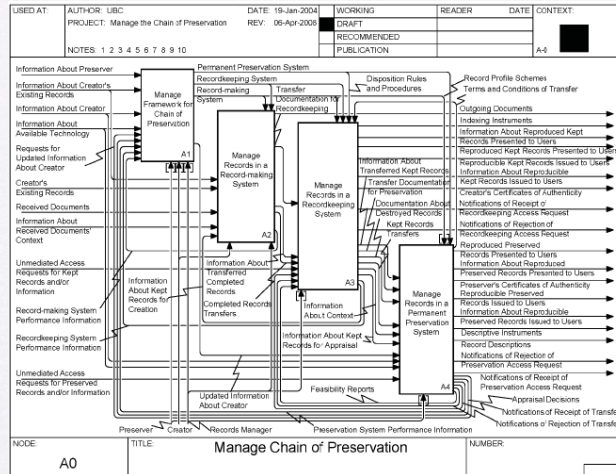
| USED AT: | AUTHOR: UBC<br>PROJECT: Manage the Chain of Preservation<br>NOTES: 1 2 3 4 5 6 7 8 9 10 | DATE: 19-Jan-2004<br>REV: 06-Apr-2008 | WORKING<br>DRAFT<br>RECOMMENDED<br>PUBLICATION | READER | DATE | CONTEXT:<br>A-0 |
|---|---|---|---|---|---|---|

Information About Preserver
Information About Creator's Existing Records
Information About Creator
Information About Available Technology
Requests for Updated Information About Creator
Creator's Existing Records
Received Documents
Information About Received Documents' Context
Unmediated Access Requests for Kept Records and/or Information
Record-making System Performance Information
Recordkeeping System Performance Information
Unmediated Access Requests for Preserved Records and/or Information

Permanent Preservation System
Recordkeeping System
Record-making System
Transfer Documentation for Recordkeeping
Disposition Rules and Procedures
Record Profile Schemes
Terms and Conditions of Transfer

Manage Framework for Chain of Preservation
A1

Manage Records in a Record-making System
A2

Manage Records in a Recordkeeping System
A3

Manage Records in a Permanent Preservation System
A4

Information About Kept Records for Creation
Information About Transferred Completed Records
Completed Records Transfers
Information About Context
Information About Transferred Kept Records
Transfer Documentation for Preservation
Documentation About Destroyed Records
Kept Records Transfers
Information About Kept Records for Appraisal
Feasibility Reports
Updated Information About Creator

Outgoing Documents
Indexing Instruments
Information About Reproduced Kept
Records Presented to Users
Reproduced Kept Records Presented to Users
Reproducible Kept Records Issued to Users
Information About Reproducible
Kept Records Issued to Users
Creator's Certificates of Authenticity
Notifications of Receipt of
Recordkeeping Access Request
Notifications of Rejection of
Recordkeeping Access Request
Reproduced Preserved
Records Presented to Users
Information About Reproduced
Preserved Records Presented to Users
Preserver's Certificates of Authenticity
Reproducible Preserved
Records Issued to Users
Information About Reproducible
Preserved Records Issued to Users
Descriptive Instruments
Record Descriptions
Notifications of Rejection of
Preservation Access Request
Notifications of Receipt of
Preservation Access Request
Appraisal Decisions
Notifications of Receipt of Transfer
Notifications of Rejection of Transfer

Preserver
Creator
Records Manager
Preservation System Performance Information

| NODE:<br>A0 | TITLE:<br>Manage Chain of Preservation | NUMBER: |
|---|---|---|